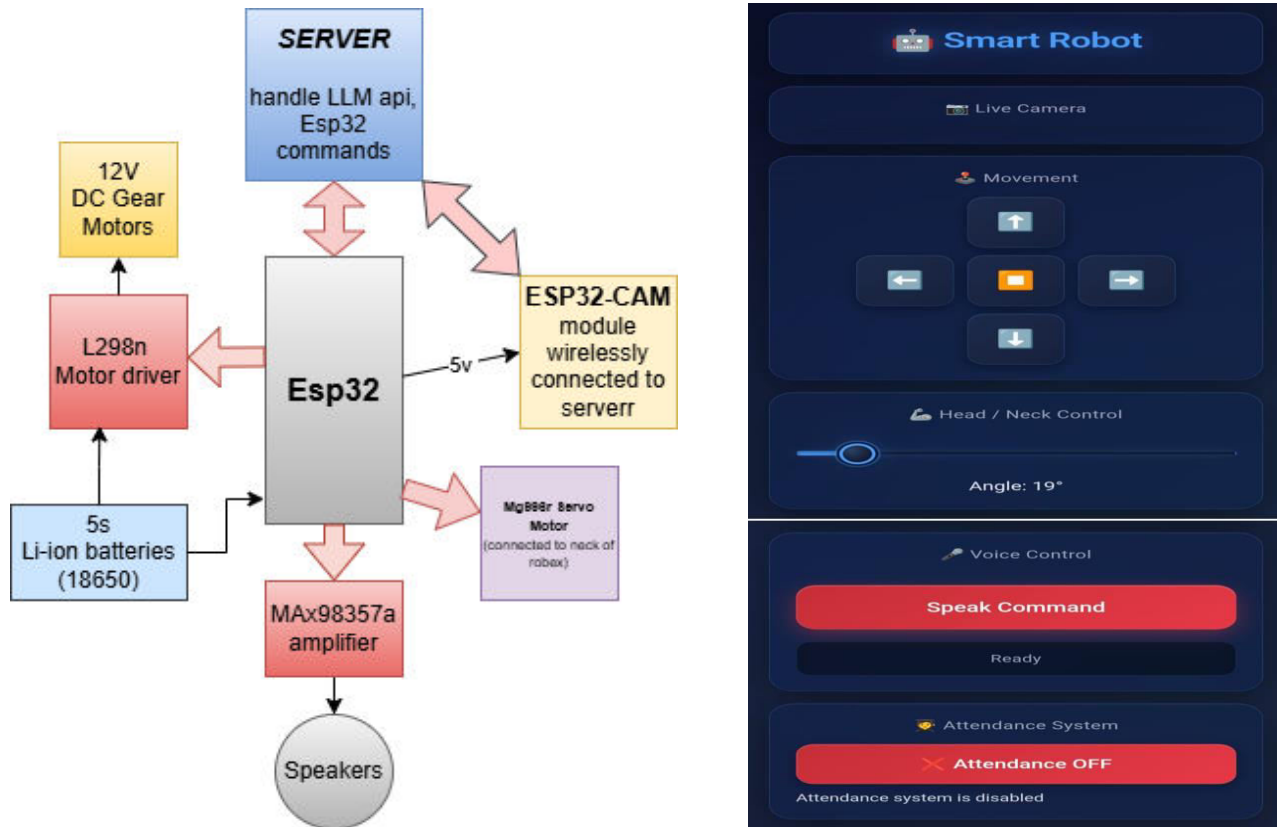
SERVER

handle LLM api, Esp32 commands

12V DC Gear Motors

L298n Motor driver

Esp32

5v

ESP32-CAM module wirelessly connected to serverr

5s Li-ion batteries (18650)

Mg996r Servo Motor (connected to neck of robox)

MAx98357a amplifier

Speakers

🤖 Smart Robot

📷 Live Camera

🕹 Movement

⬆

⬅

⏹

➡

⬇

💪 Head / Neck Control

Angle: 19°

🎤 Voice Control

Speak Command

Ready

🧑‍🎓 Attendance System

❌ Attendance OFF

Attendance system is disabled